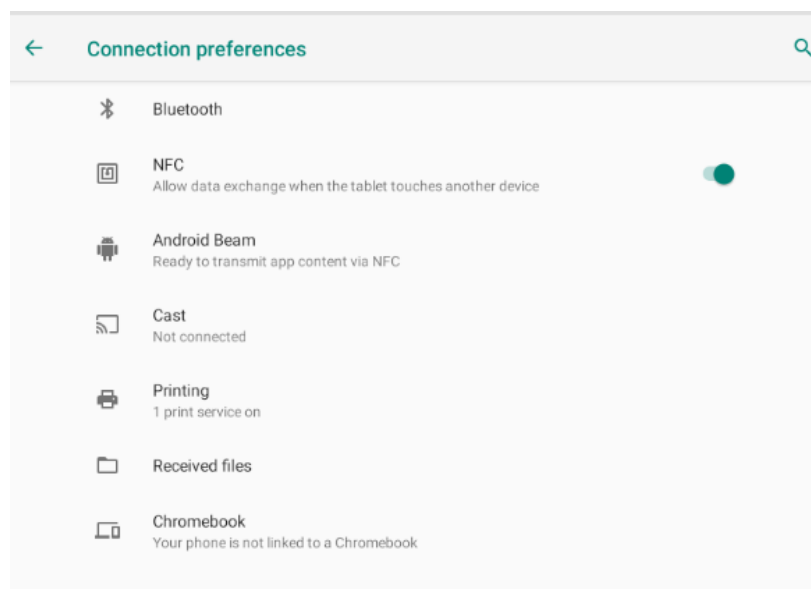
Connection preferences

Bluetooth

NFC
Allow data exchange when the tablet touches another device

Android Beam
Ready to transmit app content via NFC

Cast
Not connected

Printing
1 print service on

Received files

Chromebook
Your phone is not linked to a Chromebook